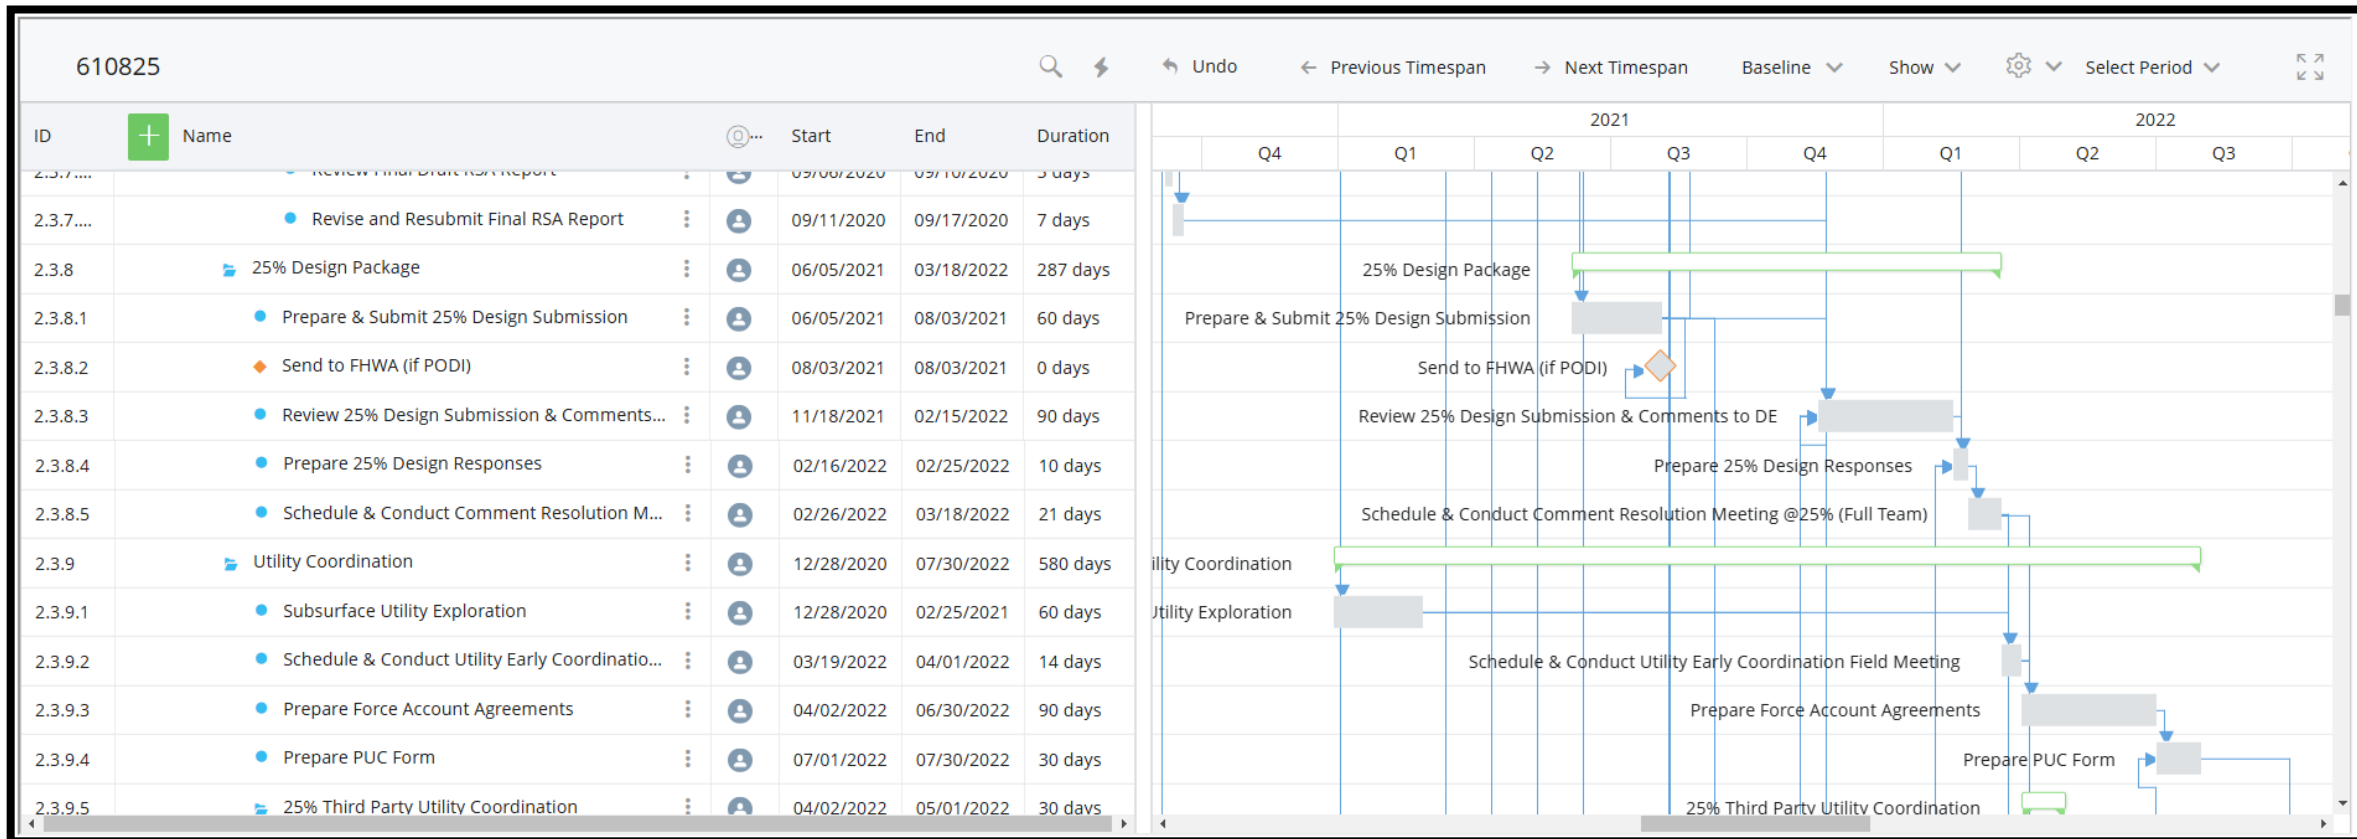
610825

Undo Previous Timespan Next Timespan Baseline Show Select Period

| ID | Name | Start | End | Duration |
|---|---|---|---|---|
| 2.3.7.... | Revise and Resubmit Final RSA Report | 09/11/2020 | 09/17/2020 | 7 days |
| 2.3.8 | 25% Design Package | 06/05/2021 | 03/18/2022 | 287 days |
| 2.3.8.1 | Prepare & Submit 25% Design Submission | 06/05/2021 | 08/03/2021 | 60 days |
| 2.3.8.2 | Send to FHWA (if PODI) | 08/03/2021 | 08/03/2021 | 0 days |
| 2.3.8.3 | Review 25% Design Submission & Comments... | 11/18/2021 | 02/15/2022 | 90 days |
| 2.3.8.4 | Prepare 25% Design Responses | 02/16/2022 | 02/25/2022 | 10 days |
| 2.3.8.5 | Schedule & Conduct Comment Resolution M... | 02/26/2022 | 03/18/2022 | 21 days |
| 2.3.9 | Utility Coordination | 12/28/2020 | 07/30/2022 | 580 days |
| 2.3.9.1 | Subsurface Utility Exploration | 12/28/2020 | 02/25/2021 | 60 days |
| 2.3.9.2 | Schedule & Conduct Utility Early Coordinatio... | 03/19/2022 | 04/01/2022 | 14 days |
| 2.3.9.3 | Prepare Force Account Agreements | 04/02/2022 | 06/30/2022 | 90 days |
| 2.3.9.4 | Prepare PUC Form | 07/01/2022 | 07/30/2022 | 30 days |
| 2.3.9.5 | 25% Third Party Utility Coordination | 04/02/2022 | 05/01/2022 | 30 days |

2021 2022
Q4 Q1 Q2 Q3 Q4 Q1 Q2 Q3

25% Design Package
Prepare & Submit 25% Design Submission
Send to FHWA (if PODI)
Review 25% Design Submission & Comments to DE
Prepare 25% Design Responses
Schedule & Conduct Comment Resolution Meeting @25% (Full Team)
ility Coordination
Jtility Exploration
Schedule & Conduct Utility Early Coordination Field Meeting
Prepare Force Account Agreements
Prepare PUC Form
25% Third Party Utility Coordination